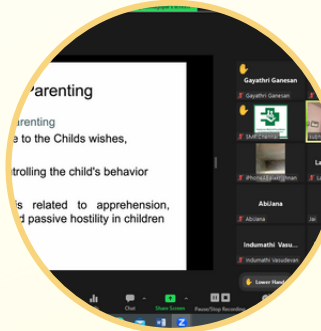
Parenting

parenting

e to the Childs wishes,

trolling the child's behavior

s related to apprehension, d passive hostility in children

Gayathri Ganesan

Gayathri Ganesan

SMF

iPhone

Abiiana

Abiiana

Indumathi Vasu...

Indumathi Vasudevan

La

Jai

Lower Hand

Chat

Share Screen

Pause/Stop Recording